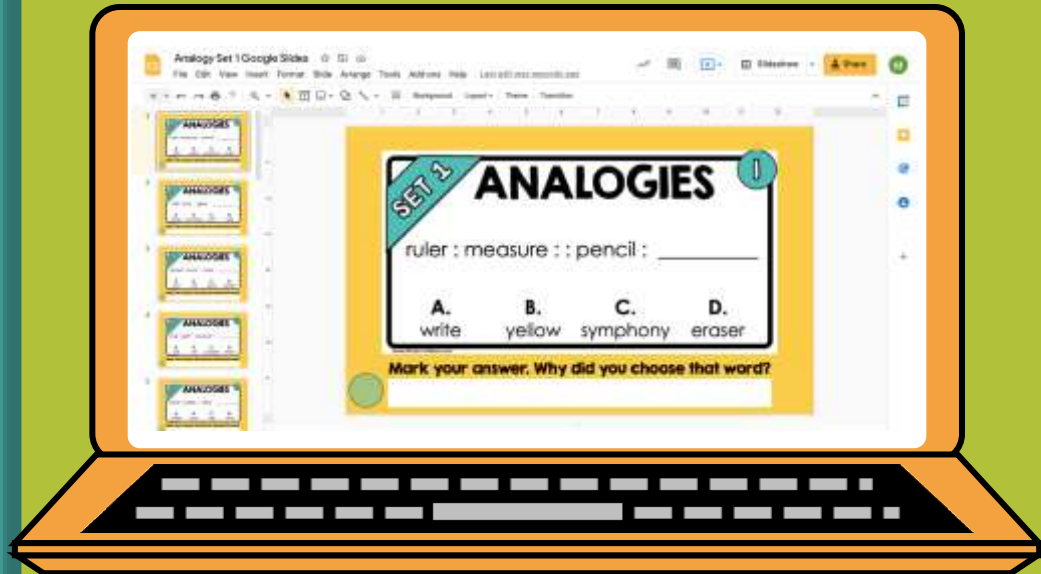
Analogy Set 1 Google Slides

File Edit View Insert Format Slide Arrange Tools Add-ons Help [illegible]

Slideshow

Share

Background Layout Theme Transition

1

ANALOGIES

2

ANALOGIES

3

ANALOGIES

4

ANALOGIES

5

ANALOGIES

SET 1

ANALOGIES

1

ruler : measure : : pencil : ________

A. write

B. yellow

C. symphony

D. eraser

Mark your answer. Why did you choose that word?